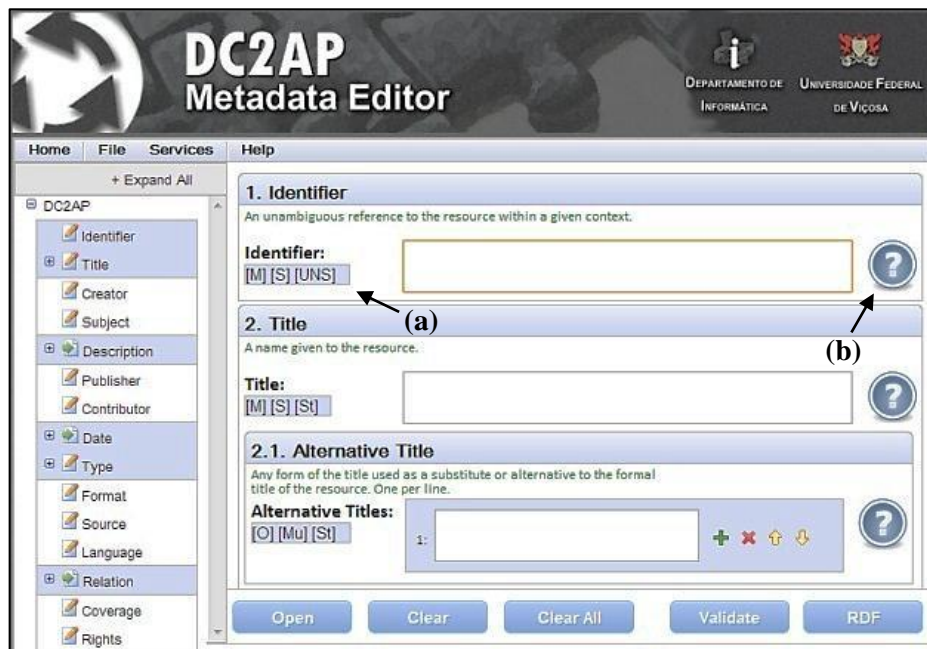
DC2AP
Metadata Editor

Departamento de Informática

Universidade Federal de Viçosa

Home File Services Help

+ Expand All

DC2AP
Identifier
Title
Creator
Subject
Description
Publisher
Contributor
Date
Type
Format
Source
Language
Relation
Coverage
Rights

1. Identifier
An unambiguous reference to the resource within a given context.

Identifier:
[M] [S] [UNS]

(a)

(b)

2. Title
A name given to the resource.

Title:
[M] [S] [St]

2.1. Alternative Title
Any form of the title used as a substitute or alternative to the formal title of the resource. One per line.

Alternative Titles:
[O] [Mu] [St]

1:

Open Clear Clear All Validate RDF